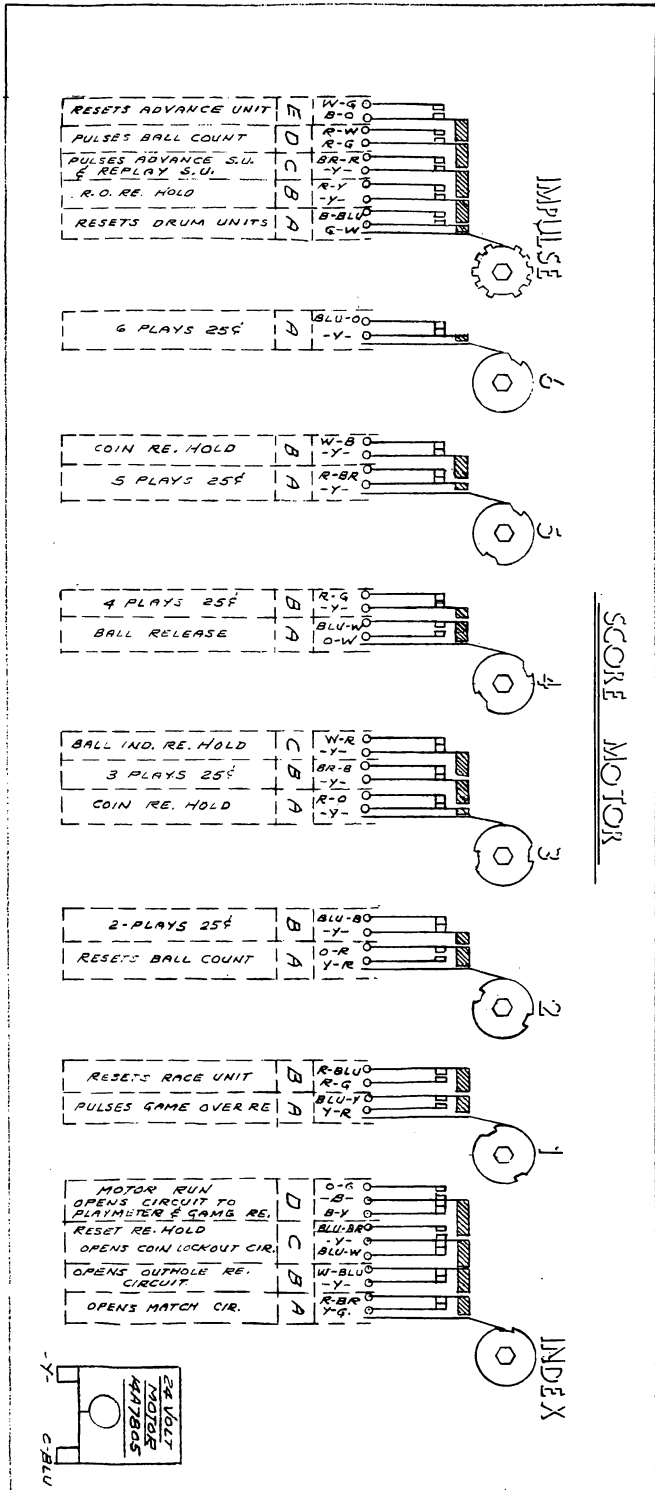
RESETS ADVANCE UNIT | E | W-G B-O
PULSES BALL COUNT | D | R-W R-G
PULSES ADVANCE S.U. & REPLAY S.U. | C | BR-R -Y-
R.O. RE. HOLD | B | R-Y -Y-
RESETS DRUM UNITS | A | B-BLU G-W

IMPULSE

6 PLAYS 25¢ | A | BLU-O -Y-

6

COIN RE. HOLD | B | W-B -Y-
5 PLAYS 25¢ | A | R-BR -Y-

5

SCORE MOTOR

4 PLAYS 25¢ | B | R-G -Y-
BALL RELEASE | A | BLU-W O-W

4

BALL IND. RE. HOLD | C | W-R -Y-
3 PLAYS 25¢ | B | BR-B -Y-
COIN RE. HOLD | A | R-O -Y-

3

2-PLAYS 25¢ | B | BLU-B -Y-
RESETS BALL COUNT | A | O-R Y-R

2

RESETS RACE UNIT | B | R-BLU R-G
PULSES GAME OVER RE | A | BLU-Y Y-R

1

MOTOR RUN OPENS CIRCUIT TO PLAYMETER & GAME RE. | D | O-G -B- B-Y
RESET RE. HOLD OPENS COIN LOCKOUT CIR. | C | BLU-BR -Y- BLU-W
OPENS OUTHOLE RE. CIRCUIT | B | W-BLU -Y-
OPENS MATCH CIR. | A | R-BR Y-G.

INDEX

24 VOLT MOTOR 4A7805

-Y-
C-BLU